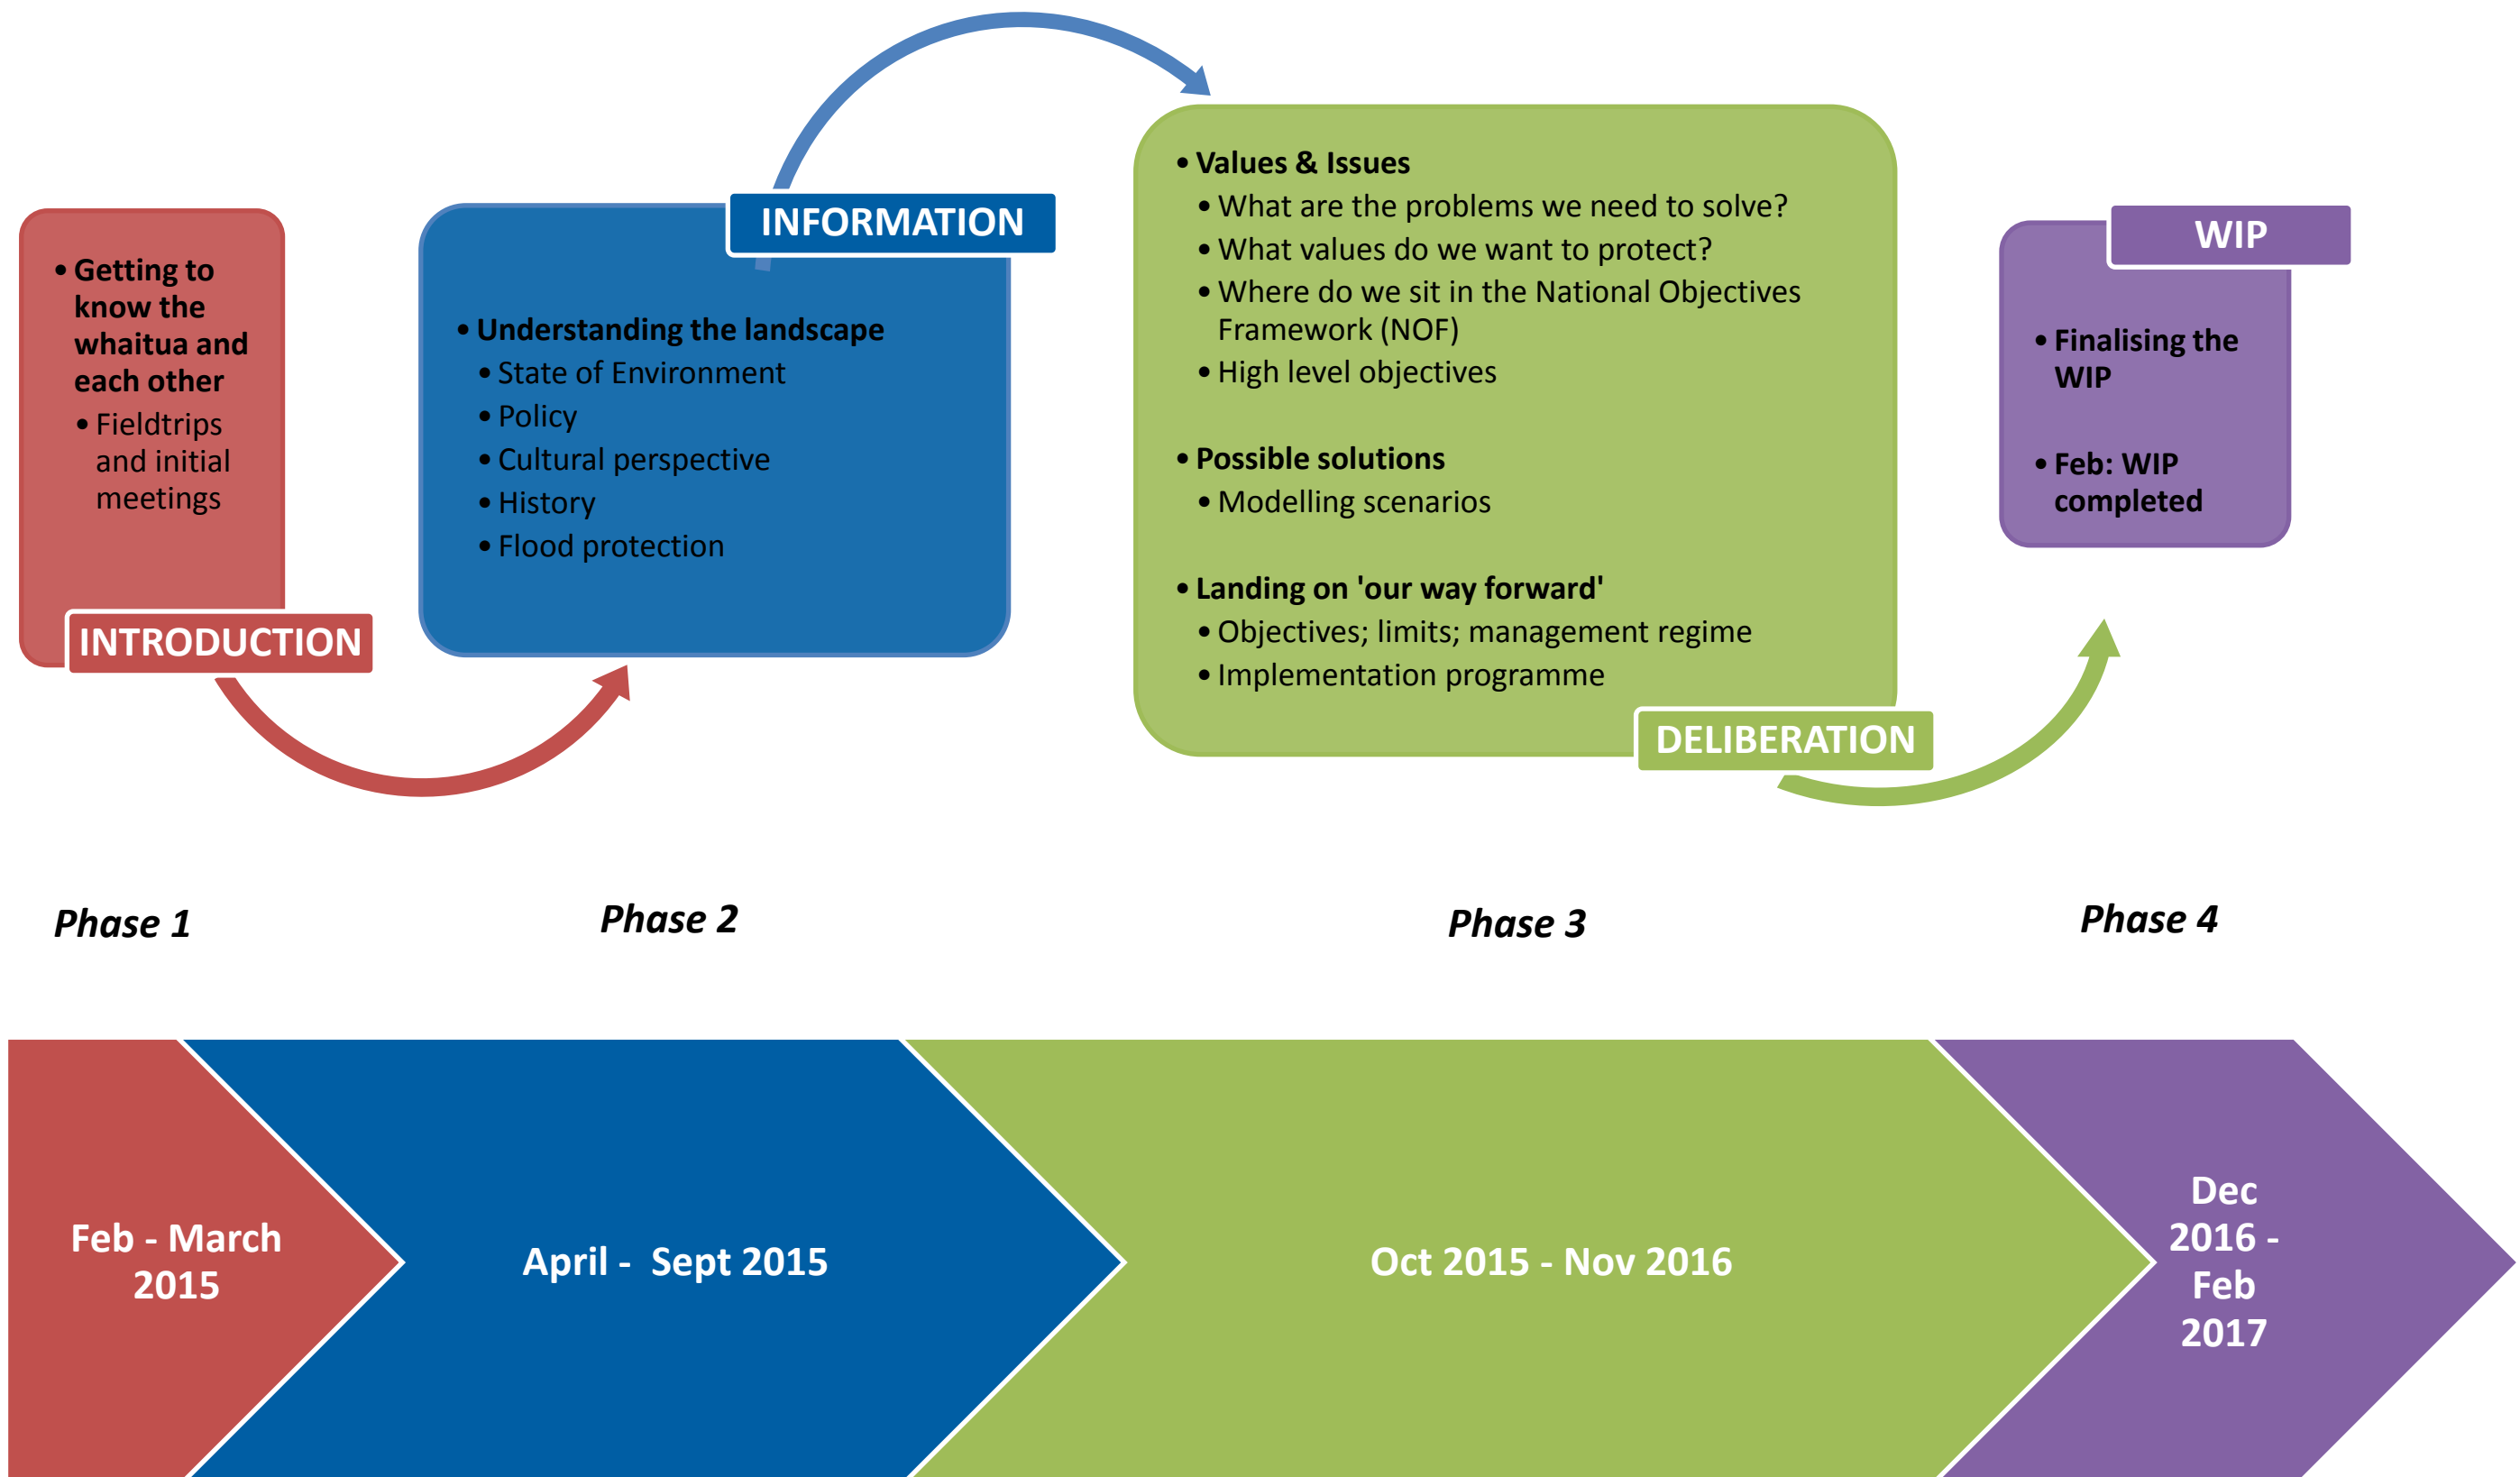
• Getting to know the whaitua and each other
• Fieldtrips and initial meetings

INTRODUCTION

INFORMATION

• Understanding the landscape
• State of Environment
• Policy
• Cultural perspective
• History
• Flood protection

• Values & Issues
• What are the problems we need to solve?
• What values do we want to protect?
• Where do we sit in the National Objectives Framework (NOF)
• High level objectives

• Possible solutions
• Modelling scenarios

• Landing on 'our way forward'
• Objectives; limits; management regime
• Implementation programme

DELIBERATION

WIP

• Finalising the WIP

• Feb: WIP completed

Phase 1

Phase 2

Phase 3

Phase 4

Feb - March 2015

April - Sept 2015

Oct 2015 - Nov 2016

Dec 2016 - Feb 2017